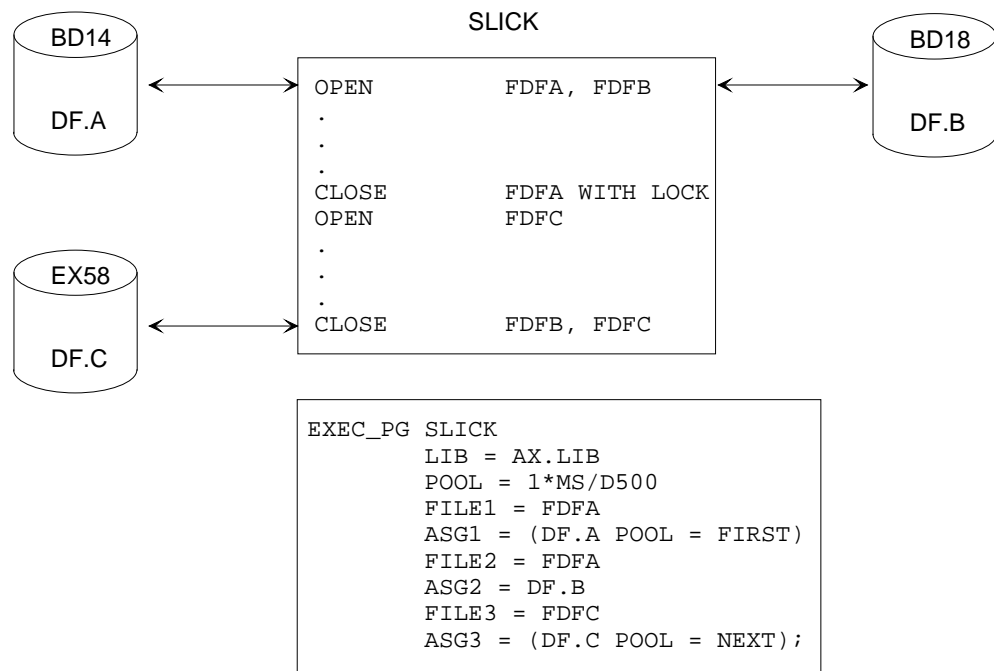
SLICK

BD14

DF.A

BD18

DF.B

EX58

DF.C

```
OPEN          FDFA, FDFB
.
.
.
CLOSE         FDFA WITH LOCK
OPEN          FDFC
.
.
.
CLOSE         FDFB, FDFC
```

```
EXEC_PG SLICK
        LIB = AX.LIB
        POOL = 1*MS/D500
        FILE1 = FDFA
        ASG1 = (DF.A POOL = FIRST)
        FILE2 = FDFA
        ASG2 = DF.B
        FILE3 = FDFC
        ASG3 = (DF.C POOL = NEXT);
```